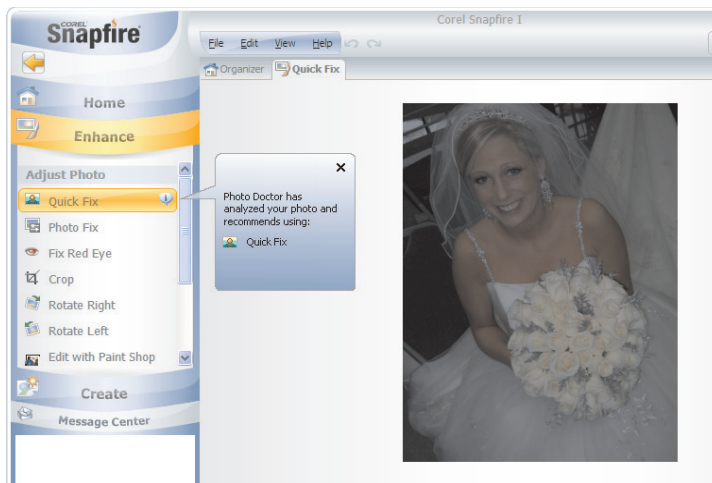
COREL Snapfire

Corel Snapfire I

File Edit View Help

Organizer Quick Fix

Home

Enhance

Adjust Photo

Quick Fix

Photo Fix

Fix Red Eye

Crop

Rotate Right

Rotate Left

Edit with Paint Shop

Create

Message Center

×

Photo Doctor has analyzed your photo and recommends using:

Quick Fix